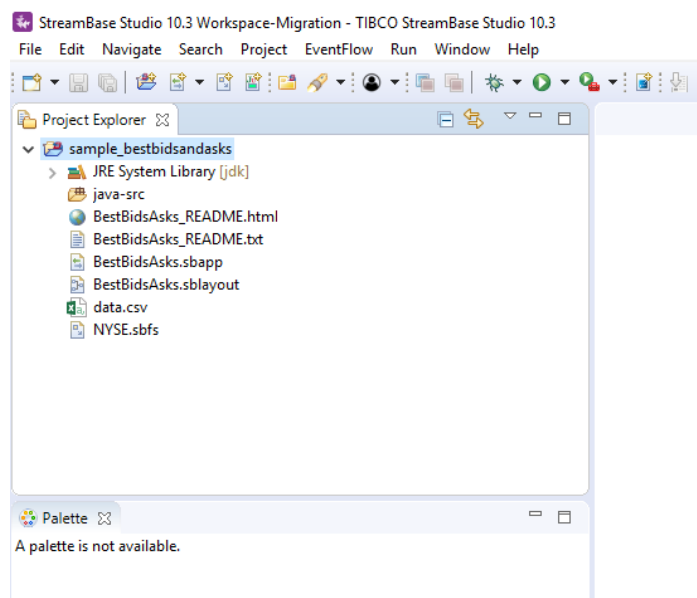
StreamBase Studio 10.3 Workspace-Migration - TIBCO StreamBase Studio 10.3

File Edit Navigate Search Project EventFlow Run Window Help

Project Explorer

sample_bestbidsandasks
JRE System Library [jdk]
java-src
BestBidsAsks_README.html
BestBidsAsks_README.txt
BestBidsAsks.sbapp
BestBidsAsks.sblayout
data.csv
NYSE.sbfs

Palette

A palette is not available.